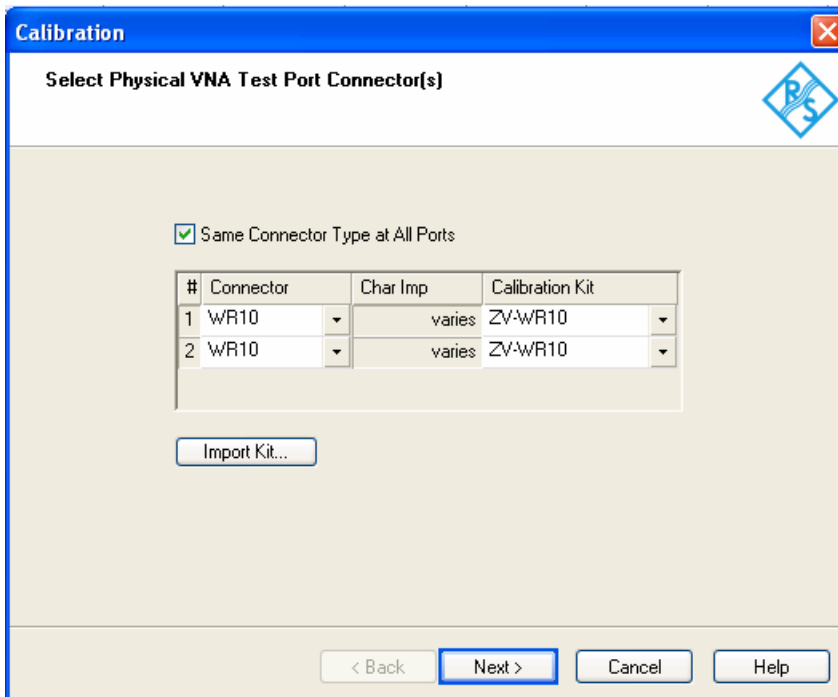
Calibration

Select Physical VNA Test Port Connector(s)

Same Connector Type at All Ports

| # | Connector | Char Imp | Calibration Kit |
|---|---|---|---|
| 1 | WR10 | varies | ZV-WR10 |
| 2 | WR10 | varies | ZV-WR10 |

Import Kit...

< Back
Next >
Cancel
Help